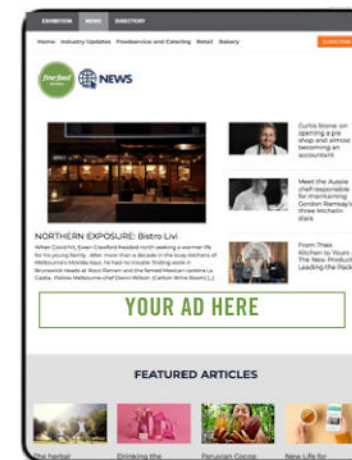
EXHIBITION NEWS DIRECTORY

Home Industry Updates Foodservice and Catering Retail Bakery

SUBSCRIBE

fine food

NEWS

NORTHERN EXPOSURE: Bistro Livi

When Covid hit, Ewen Crawford headed north seeking a warmer life for his young family. After more than a decade in the busy kitchens of Melbourne's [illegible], he had no trouble finding work in Brunswick Heads at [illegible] and the famed Mexican cantina La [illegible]. Fellow Melbourne chef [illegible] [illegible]

Curtis Stone: on opening a pie shop and almost becoming an accountant

Meet the Aussie chef responsible for maintaining Gordon Ramsay's three Michelin stars

From Their Kitchen to Yours - The New Product Leading the Pack

YOUR AD HERE

FEATURED ARTICLES

The herbal

Drinking the

Peruvian Cocoa:

New Life for